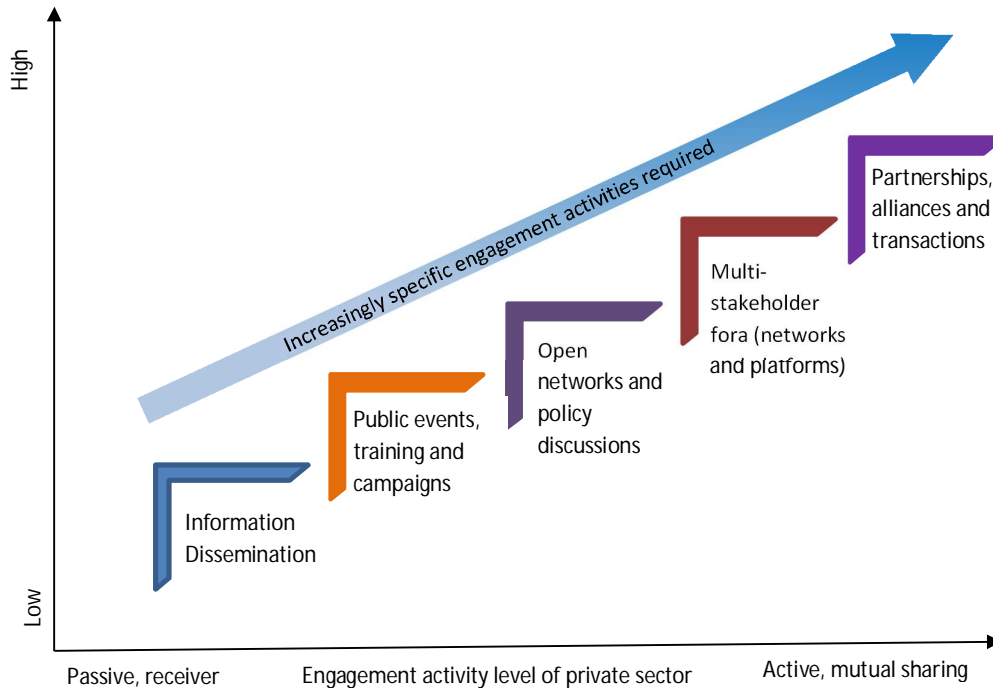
High

Low

Increasingly specific engagement activities required

Partnerships, alliances and transactions

Multi-stakeholder fora (networks and platforms)

Open networks and policy discussions

Public events, training and campaigns

Information Dissemination

Passive, receiver

Engagement activity level of private sector

Active, mutual sharing